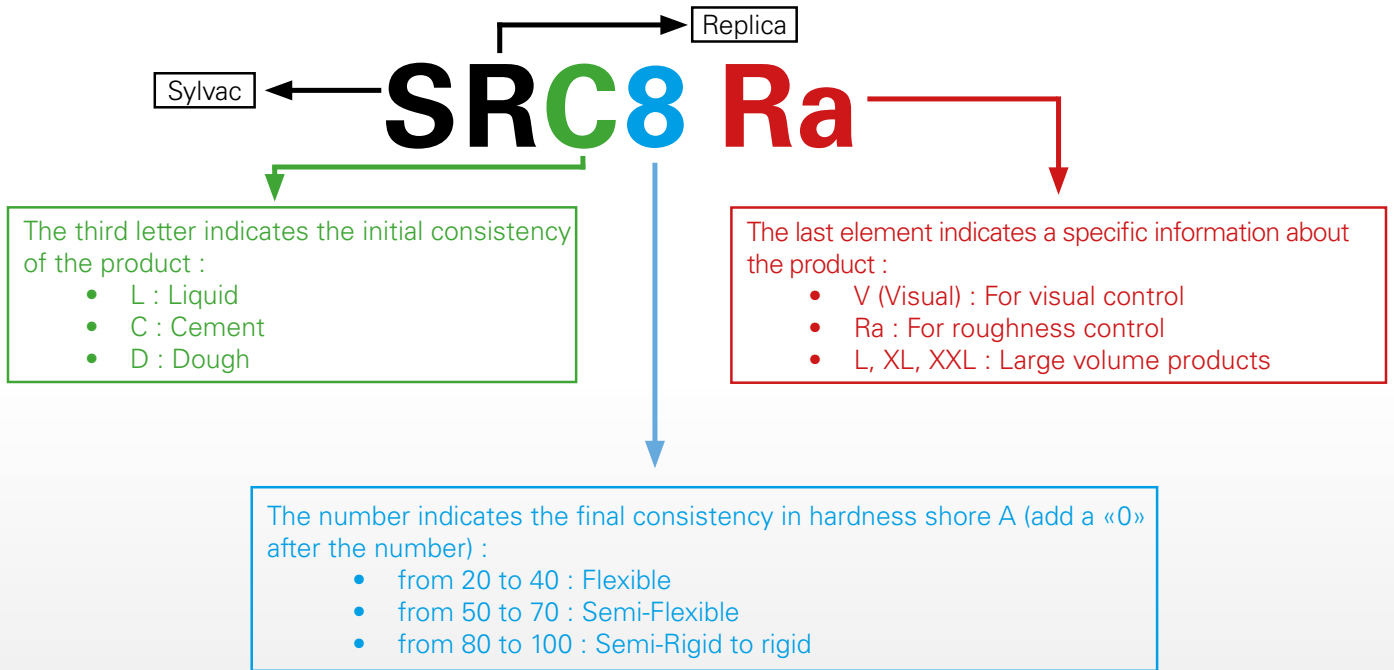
Replica

Sylvac

SRC8 Ra

The third letter indicates the initial consistency of the product :
- L : Liquid
- C : Cement
- D : Dough

The last element indicates a specific information about the product :
- V (Visual) : For visual control
- Ra : For roughness control
- L, XL, XXL : Large volume products

The number indicates the final consistency in hardness shore A (add a «0» after the number) :
- from 20 to 40 : Flexible
- from 50 to 70 : Semi-Flexible
- from 80 to 100 : Semi-Rigid to rigid